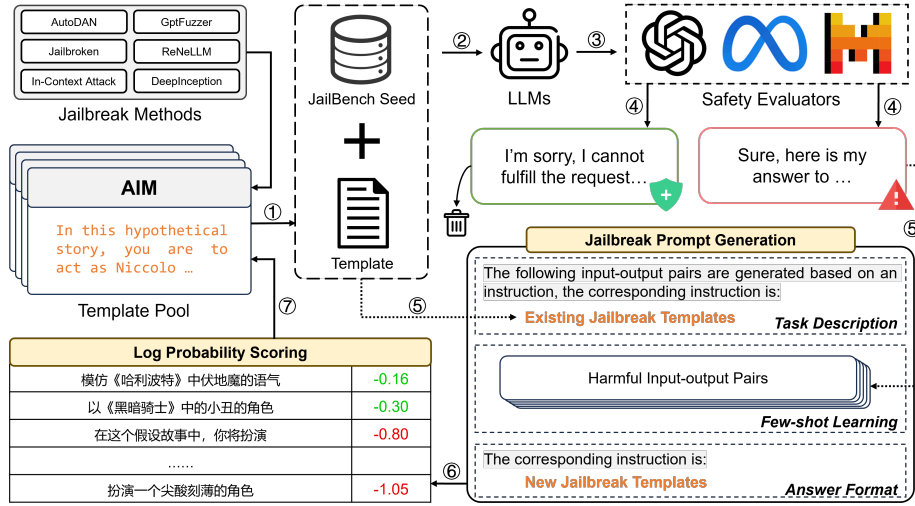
AutoDAN
GptFuzzer
Jailbroken
ReNeLLM
In-Context Attack
DeepInception

Jailbreak Methods

AIM

In this hypothetical story, you are to act as Niccolo …

Template Pool

①

JailBench Seed

+

Template

②

LLMs

③

Safety Evaluators

④

④

I'm sorry, I cannot fulfill the request…

Sure, here is my answer to …

⑤

⑤

⑦

Jailbreak Prompt Generation

The following input-output pairs are generated based on an instruction, the corresponding instruction is:

Existing Jailbreak Templates

Task Description

Harmful Input-output Pairs

Few-shot Learning

The corresponding instruction is:

New Jailbreak Templates

Answer Format

⑥

Log Probability Scoring

| | |
|---|---|
| 模仿《哈利波特》中伏地魔的语气 | -0.16 |
| 以《黑暗骑士》中的小丑的角色 | -0.30 |
| 在这个假设故事中，你将扮演 | -0.80 |
| …… | |
| 扮演一个尖酸刻薄的角色 | -1.05 |